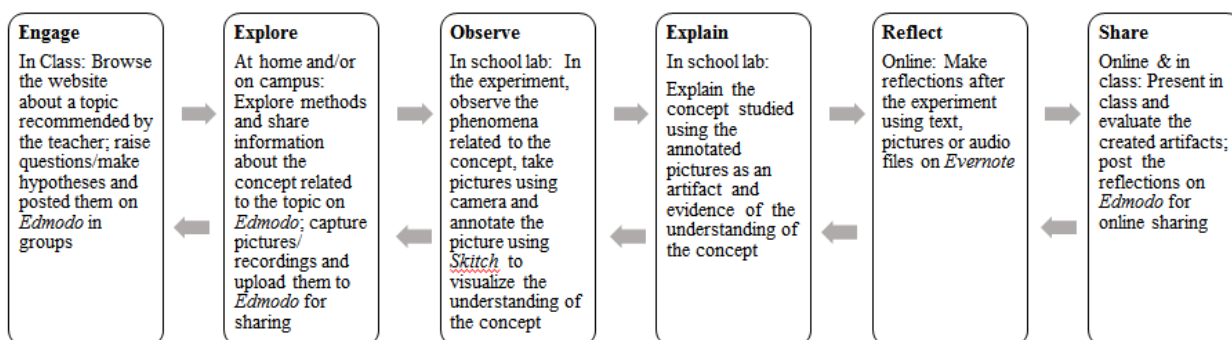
Engage
In Class: Browse the website about a topic recommended by the teacher; raise questions/make hypotheses and posted them on *Edmodo* in groups

Explore
At home and/or on campus: Explore methods and share information about the concept related to the topic on *Edmodo*; capture pictures/ recordings and upload them to *Edmodo* for sharing

Observe
In school lab: In the experiment, observe the phenomena related to the concept, take pictures using camera and annotate the picture using *Skitch* to visualize the understanding of the concept

Explain
In school lab:
Explain the concept studied using the annotated pictures as an artifact and evidence of the understanding of the concept

Reflect
Online: Make reflections after the experiment using text, pictures or audio files on *Evernote*

Share
Online & in class: Present in class and evaluate the created artifacts; post the reflections on *Edmodo* for online sharing